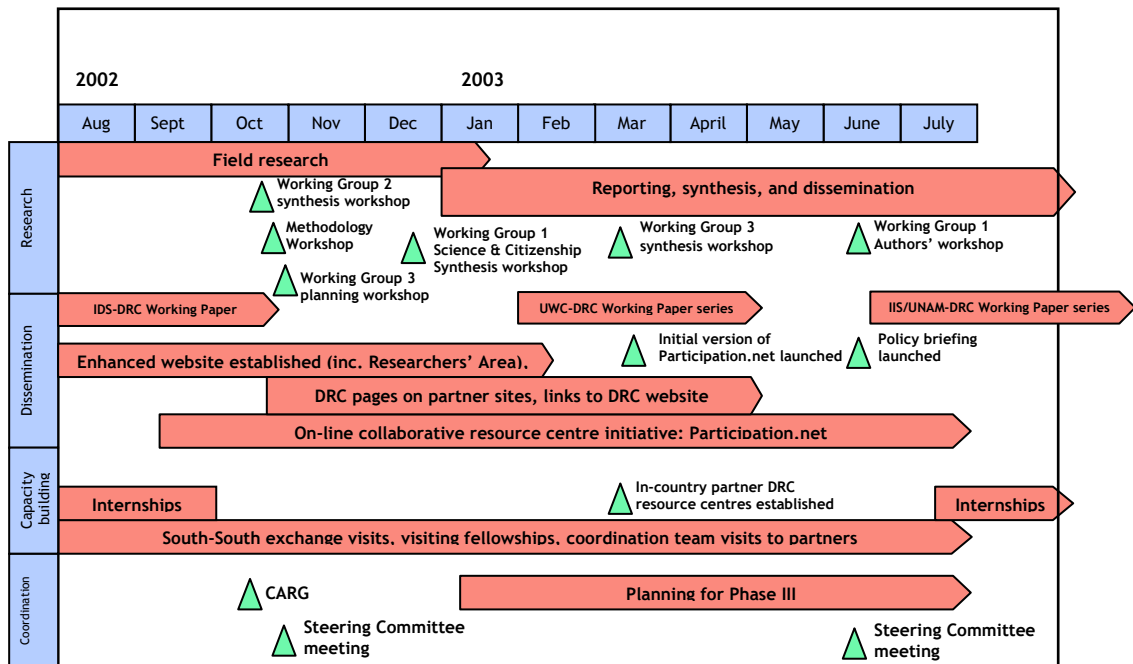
2002

2003

| Aug | Sept | Oct | Nov | Dec | Jan | Feb | Mar | April | May | June | July |
|---|---|---|---|---|---|---|---|---|---|---|---|

Research

Field research

Working Group 2 synthesis workshop

Reporting, synthesis, and dissemination

Methodology Workshop

Working Group 1 Science & Citizenship Synthesis workshop

Working Group 3 synthesis workshop

Working Group 1 Authors' workshop

Working Group 3 planning workshop

Dissemination

IDS-DRC Working Paper

UWC-DRC Working Paper series

IIS/UNAM-DRC Working Paper series

Initial version of Participation.net launched

Policy briefing launched

Enhanced website established (inc. Researchers' Area).

DRC pages on partner sites, links to DRC website

On-line collaborative resource centre initiative: Participation.net

Capacity building

Internships

In-country partner DRC resource centres established

Internships

South-South exchange visits, visiting fellowships, coordination team visits to partners

Coordination

CARG

Planning for Phase III

Steering Committee meeting

Steering Committee meeting